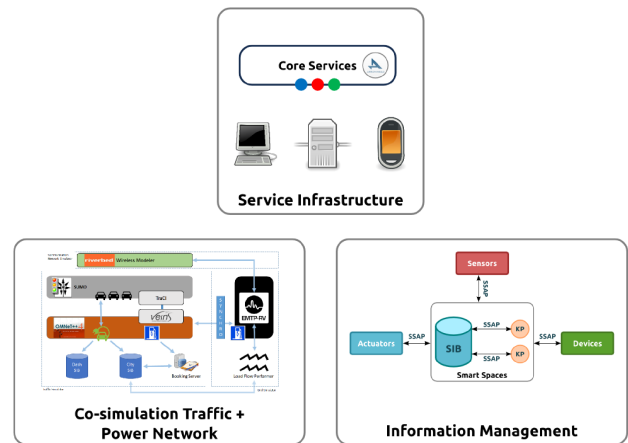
Core Services

Service Infrastructure

Wireless Modeler

SUMO

TraCI

OMNeT++

Veins

EMTP-RV

Booking Server

Load Flow Performer

Co-simulation Traffic + Power Network

Sensors

SSAP

Actuators

SSAP

SIB

SSAP

KP

SSAP

KP

SSAP

Devices

Smart Spaces

Information Management